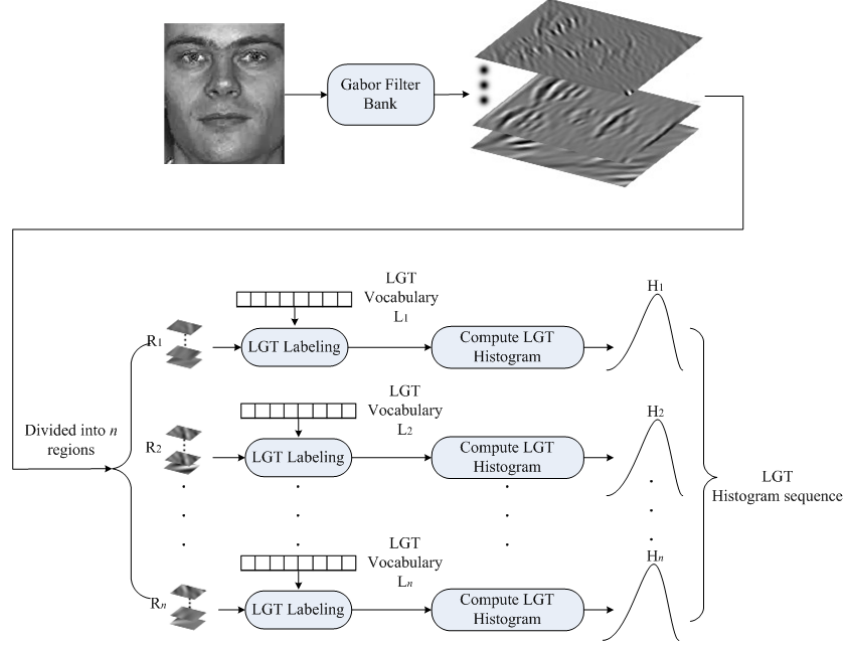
Gabor Filter Bank

LGT Vocabulary $L_1$

$R_1$

LGT Labeling

Compute LGT Histogram

$H_1$

LGT Vocabulary $L_2$

Divided into $n$ regions

$R_2$

LGT Labeling

Compute LGT Histogram

$H_2$

LGT Histogram sequence

LGT Vocabulary $L_n$

$H_n$

$R_n$

LGT Labeling

Compute LGT Histogram